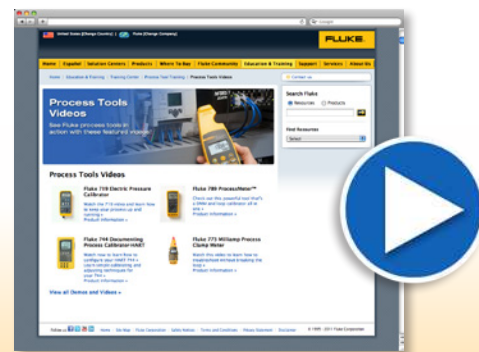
Google

United States (Change Country) | Fluke (Change Company)

FLUKE

Home | Español | Solution Centers | Products | Where To Buy | Fluke Community | Education & Training | Support | Services | About Us

Home > Education & Training > Training Center > Process Tool Training > Process Tools Videos

Contact us

Process Tools Videos

See Fluke process tools in action with these featured videos.

Search Fluke

Resources Products

Go

Find Resources

Select

Process Tools Videos

Fluke 719 Electric Pressure Calibrator

Watch the 719 video and learn how to keep your process up and running »

Product Information »

Fluke 789 ProcessMeter™

Check out this powerful tool that's a DMM and loop calibrator all in one »

Product Information »

Fluke 744 Documenting Process Calibrator-HART

Watch now to learn how to configure your HART 744 »

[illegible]

Product Information »

Fluke 773 Milliamp Process Clamp Meter

Watch this video to learn how to troubleshoot without breaking the loop »

Product Information »

View all Demos and Videos »

Follow us

Home | Site Map | Fluke Corporation | Safety Notices | Terms and Conditions | Privacy Statement | Disclaimer

© 1995 - 2011 Fluke Corporation